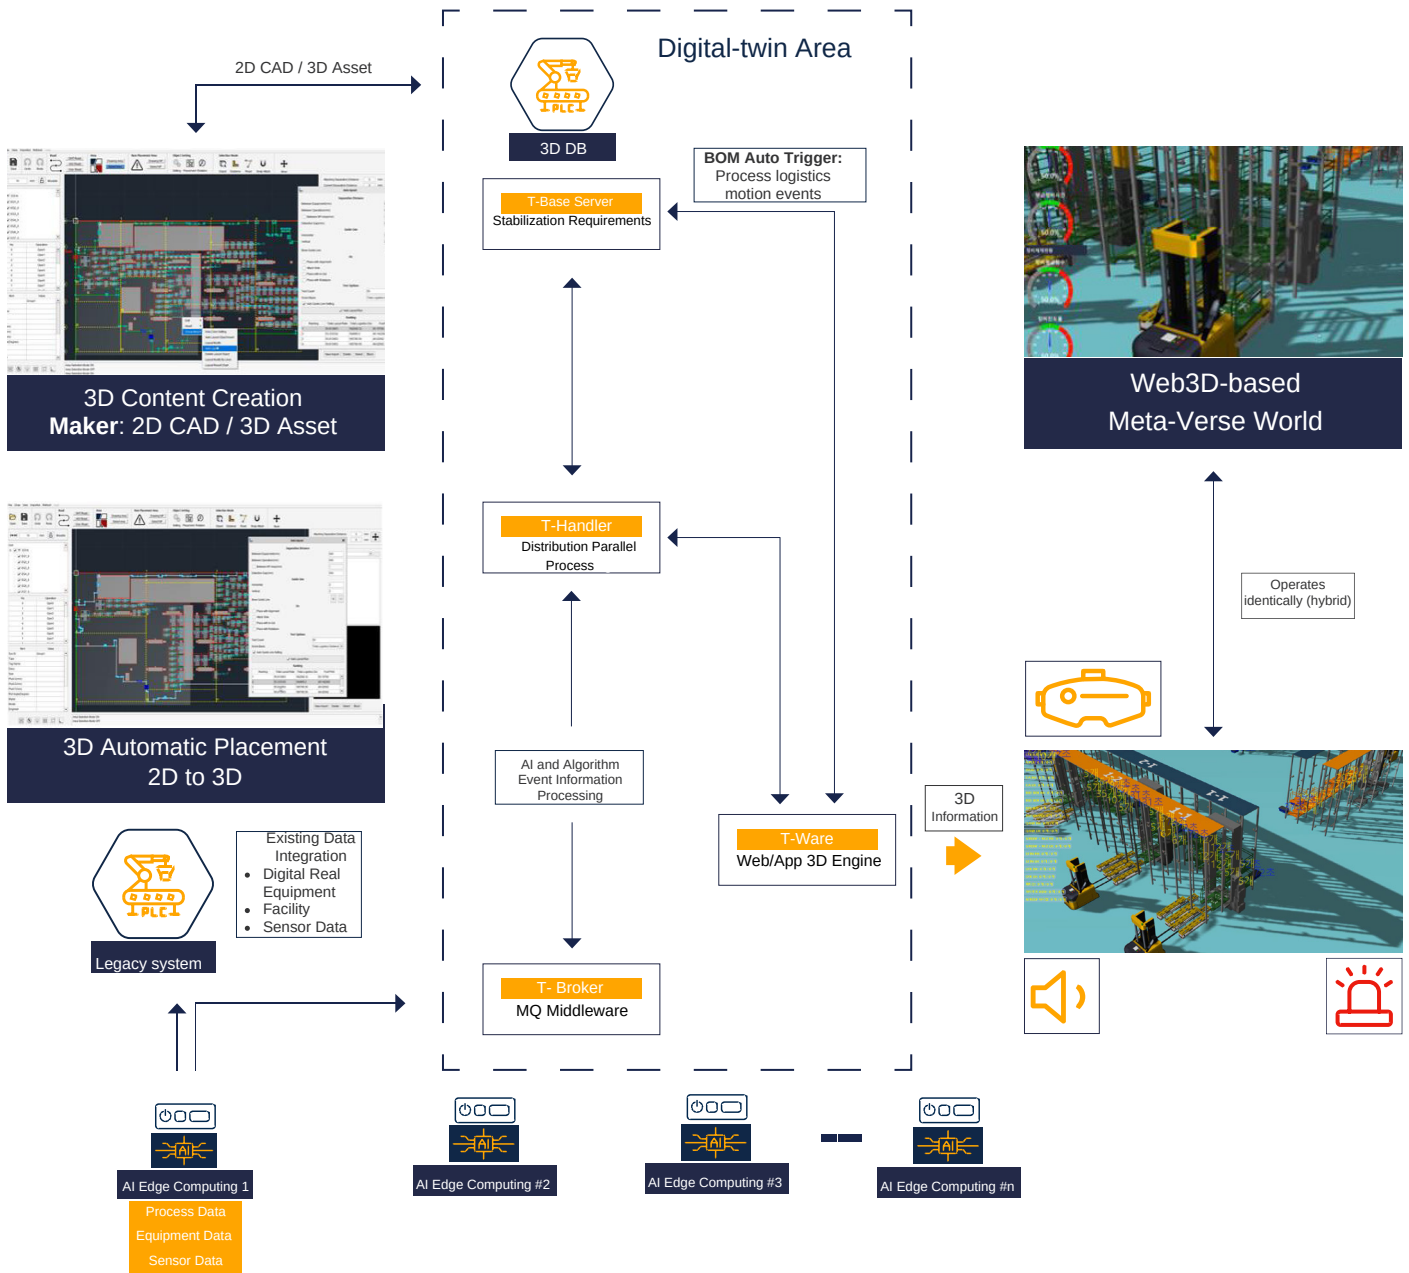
2D CAD / 3D Asset

Digital-twin Area

PLC

3D DB

BOM Auto Trigger:
Process logistics motion events

T-Base Server
Stabilization Requirements

3D Content Creation
**Maker**: 2D CAD / 3D Asset

Web3D-based
Meta-Verse World

T-Handler
Distribution Parallel Process

Operates identically (hybrid)

3D Automatic Placement
2D to 3D

AI and Algorithm
Event Information
Processing

3D Information

T-Ware
Web/App 3D Engine

PLC

Existing Data Integration
• Digital Real Equipment
• Facility
• Sensor Data

Legacy system

T- Broker
MQ Middleware

AI

AI Edge Computing 1

Process Data
Equipment Data
Sensor Data

AI

AI Edge Computing #2

AI

AI Edge Computing #3

AI

AI Edge Computing #n